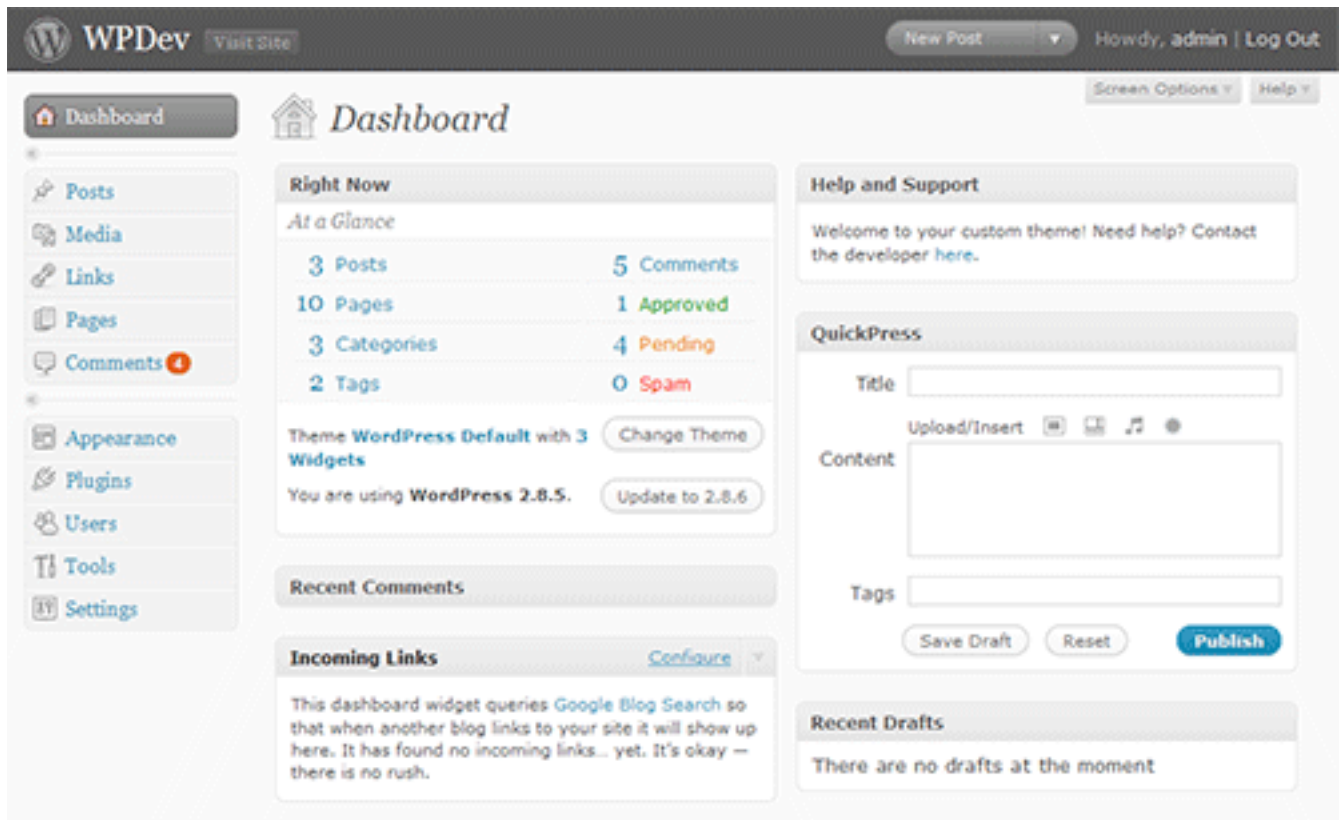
WPDev Visit Site

New Post

Howdy, admin | Log Out

Screen Options

Help

Dashboard

Posts
Media
Links
Pages
Comments 4

Appearance
Plugins
Users
Tools
Settings

Dashboard

Right Now

At a Glance

| | |
|---|---|
| 3 Posts | 5 Comments |
| 10 Pages | 1 Approved |
| 3 Categories | 4 Pending |
| 2 Tags | 0 Spam |

Theme WordPress Default with 3 Widgets

Change Theme

You are using WordPress 2.8.5.

Update to 2.8.6

Recent Comments

Incoming Links

Configure

This dashboard widget queries Google Blog Search so that when another blog links to your site it will show up here. It has found no incoming links… yet. It's okay — there is no rush.

Help and Support

Welcome to your custom theme! Need help? Contact the developer here.

QuickPress

Title

Upload/Insert

Content

Tags

Save Draft

Reset

Publish

Recent Drafts

There are no drafts at the moment